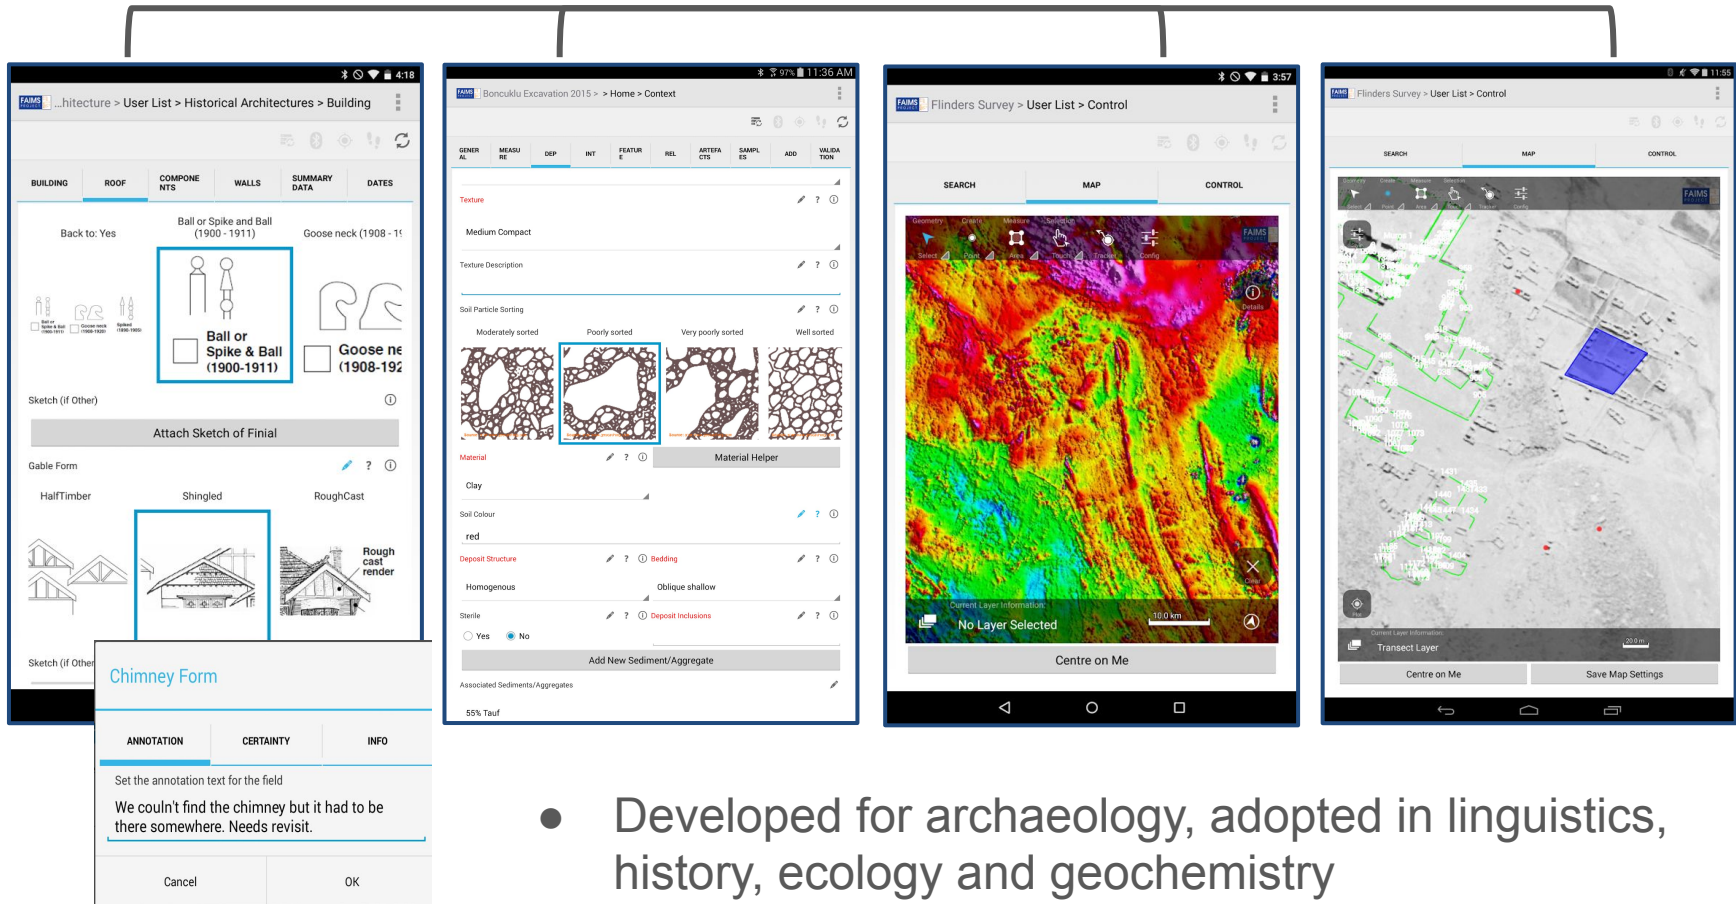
4:18
FAIMS ...hitecture > User List > Historical Architectures > Building

BUILDING | ROOF | COMPONENTS | WALLS | SUMMARY DATA | DATES

Back to: Yes
Ball or Spike and Ball (1900 - 1911)
Goose neck (1908 - 19

Ball or Spike & Ball (1900-1911)
Goose ne (1908-192

Sketch (if Other)
Attach Sketch of Finial
Gable Form
HalfTimber
Shingled
RoughCast
Rough cast render
Sketch (if Other

Chimney Form
ANNOTATION | CERTAINTY | INFO
Set the annotation text for the field
We couln't find the chimney but it had to be there somewhere. Needs revisit.
Cancel | OK

97% 11:36 AM
FAIMS Boncuklu Excavation 2015 > > Home > Context
GENERAL | MEASURE | DEP | INT | FEATURE | REL | ARTEFACTS | SAMPLES | ADD | VALIDATION
Texture
Medium Compact
Texture Description
Soil Particle Sorting
Moderately sorted | Poorly sorted | Very poorly sorted | Well sorted
Material
Material Helper
Clay
Soil Colour
red
Deposit Structure
Bedding
Homogenous
Oblique shallow
Sterile
Deposit Inclusions
Yes No
Add New Sediment/Aggregate
Associated Sediments/Aggregates
55% Tauf

3:57
FAIMS Flinders Survey > User List > Control
SEARCH | MAP | CONTROL
Geometry Create Measure Selection
Select Point Area Touch Tracker Config
FAIMS
Details
Clear
Current Layer Information:
No Layer Selected
10.0 km
Centre on Me

11:55
FAIMS Flinders Survey > User List > Control
SEARCH | MAP | CONTROL
FAIMS
Current Layer Information:
Transect Layer
20.0 m
Centre on Me | Save Map Settings

• Developed for archaeology, adopted in linguistics, history, ecology and geochemistry